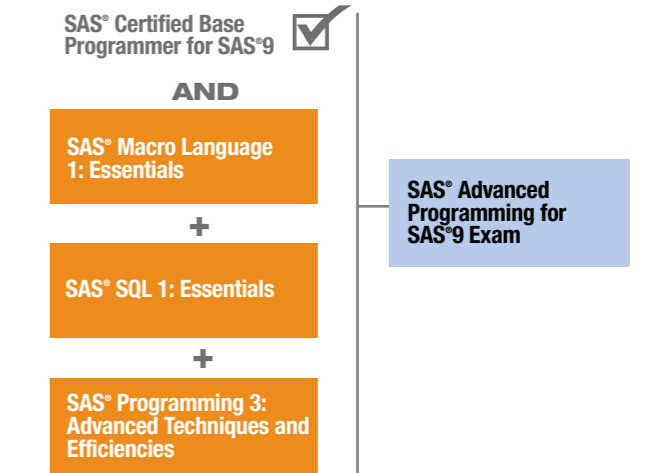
SAS® Certified Base Programmer for SAS®9

AND

SAS® Macro Language 1: Essentials

+

SAS® SQL 1: Essentials

+

SAS® Programming 3: Advanced Techniques and Efficiencies

SAS® Advanced Programming for SAS®9 Exam